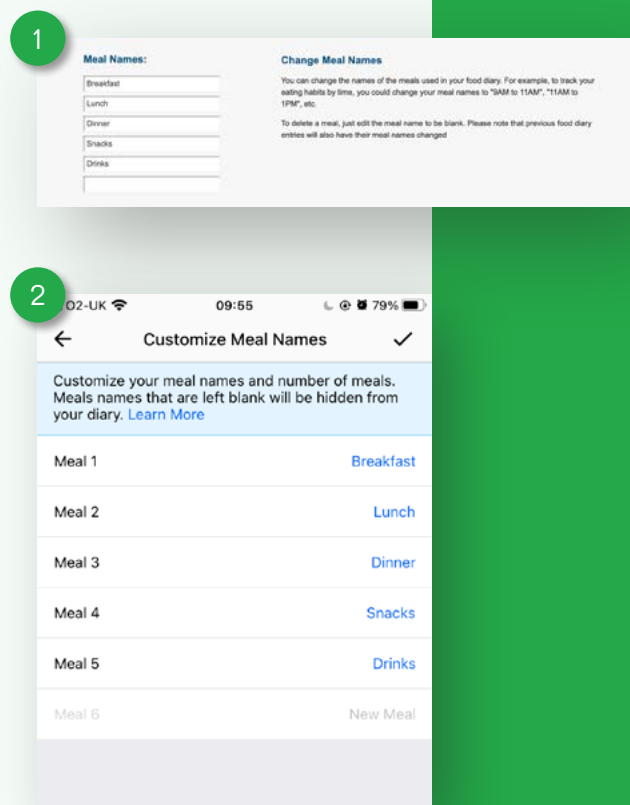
1

Meal Names:

Breakfast

Lunch

Dinner

Snacks

Drinks

Change Meal Names

You can change the names of the meals used in your food diary. For example, to track your eating habits by time, you could change your meal names to "9AM to 11AM", "11AM to 1PM", etc.

To delete a meal, just edit the meal name to be blank. Please note that previous food diary entries will also have their meal names changed

2

O2-UK 09:55 79%

Customize Meal Names

Customize your meal names and number of meals. Meals names that are left blank will be hidden from your diary. Learn More

Meal 1 Breakfast

Meal 2 Lunch

Meal 3 Dinner

Meal 4 Snacks

Meal 5 Drinks

Meal 6 New Meal